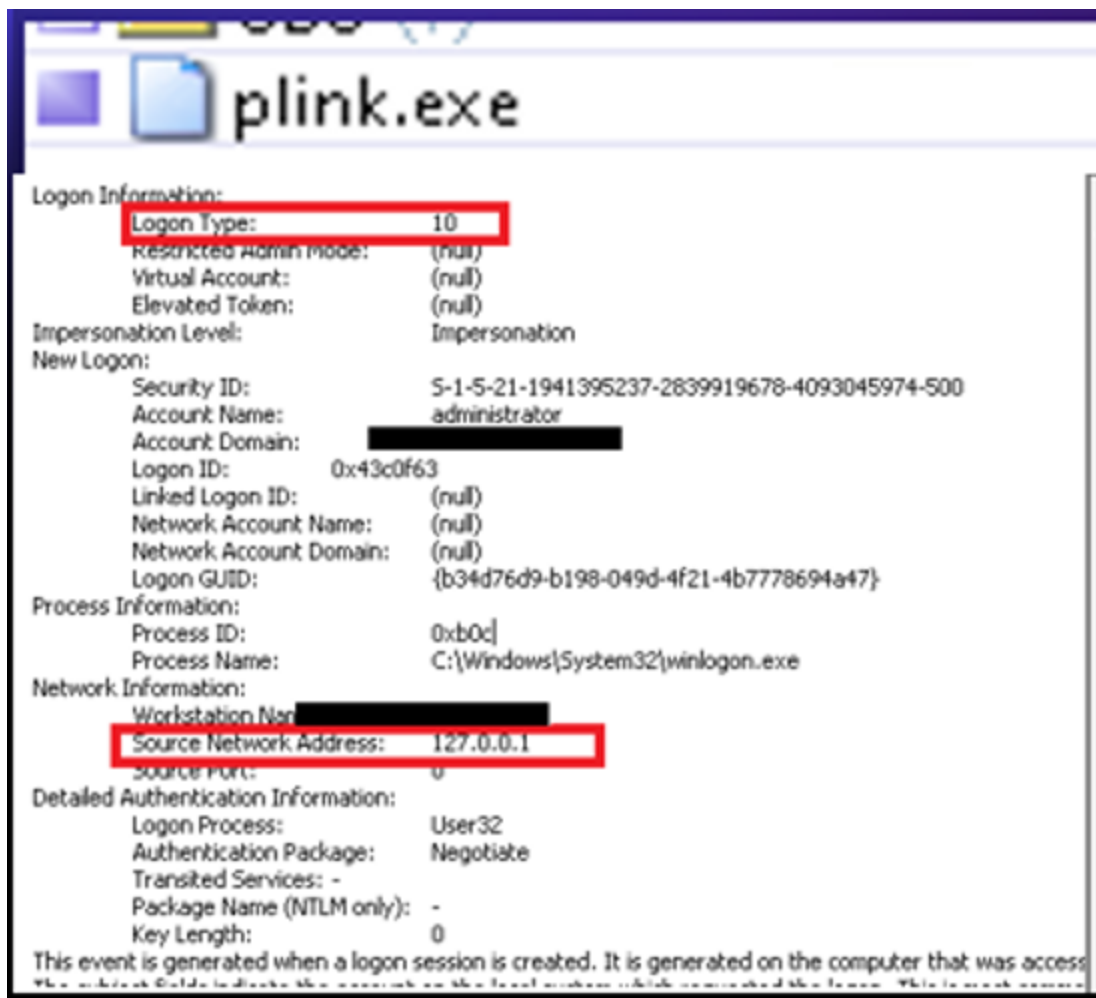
plink.exe

Logon Information:
Logon Type: 10
Restricted Admin Mode: (null)
Virtual Account: (null)
Elevated Token: (null)
Impersonation Level: Impersonation
New Logon:
Security ID: S-1-5-21-1941395237-2839919678-4093045974-500
Account Name: administrator
Account Domain: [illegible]
Logon ID: 0x43c0f63
Linked Logon ID: (null)
Network Account Name: (null)
Network Account Domain: (null)
Logon GUID: {b34d76d9-b198-049d-4f21-4b7778694a47}
Process Information:
Process ID: 0xb0c
Process Name: C:\Windows\System32\winlogon.exe
Network Information:
Workstation Nam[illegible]
Source Network Address: 127.0.0.1
Source Port: 0
Detailed Authentication Information:
Logon Process: User32
Authentication Package: Negotiate
Transited Services: -
Package Name (NTLM only): -
Key Length: 0
This event is generated when a logon session is created. It is generated on the computer that was access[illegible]
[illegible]